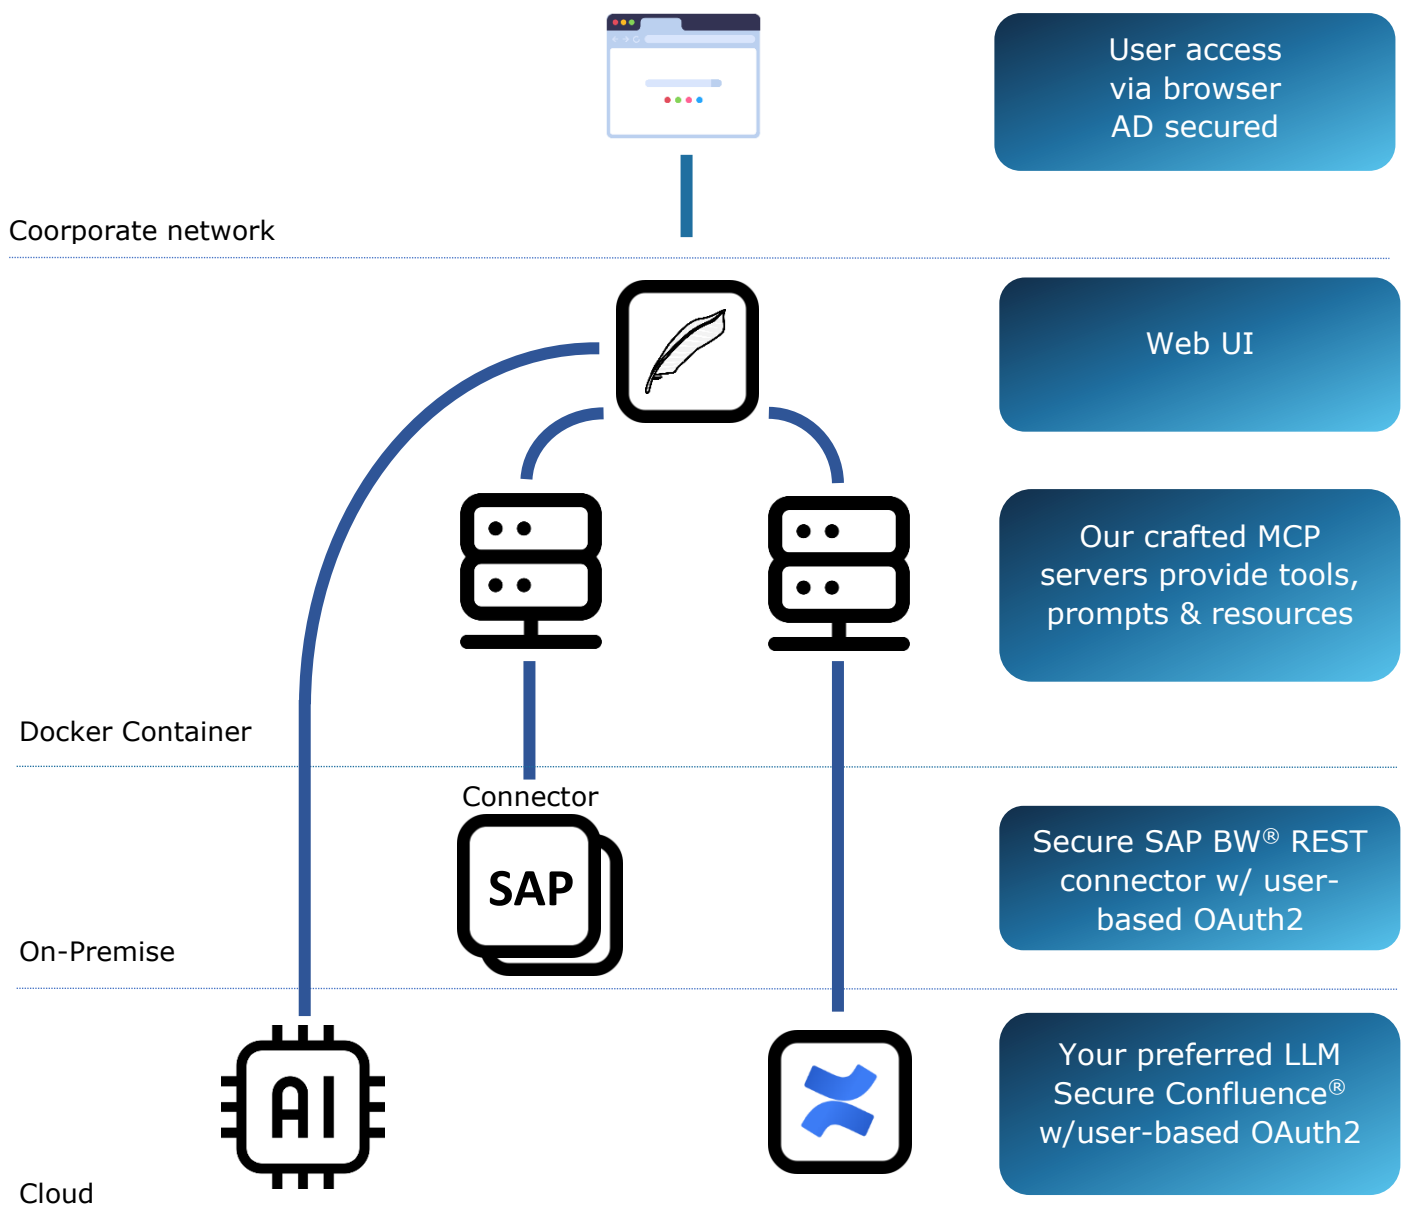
User access
via browser
AD secured

Coorporate network

Web UI

Our crafted MCP servers provide tools, prompts & resources

Docker Container

Connector

SAP

Secure SAP BW® REST connector w/ user-based OAuth2

On-Premise

AI

Your preferred LLM
Secure Confluence®
w/user-based OAuth2

Cloud